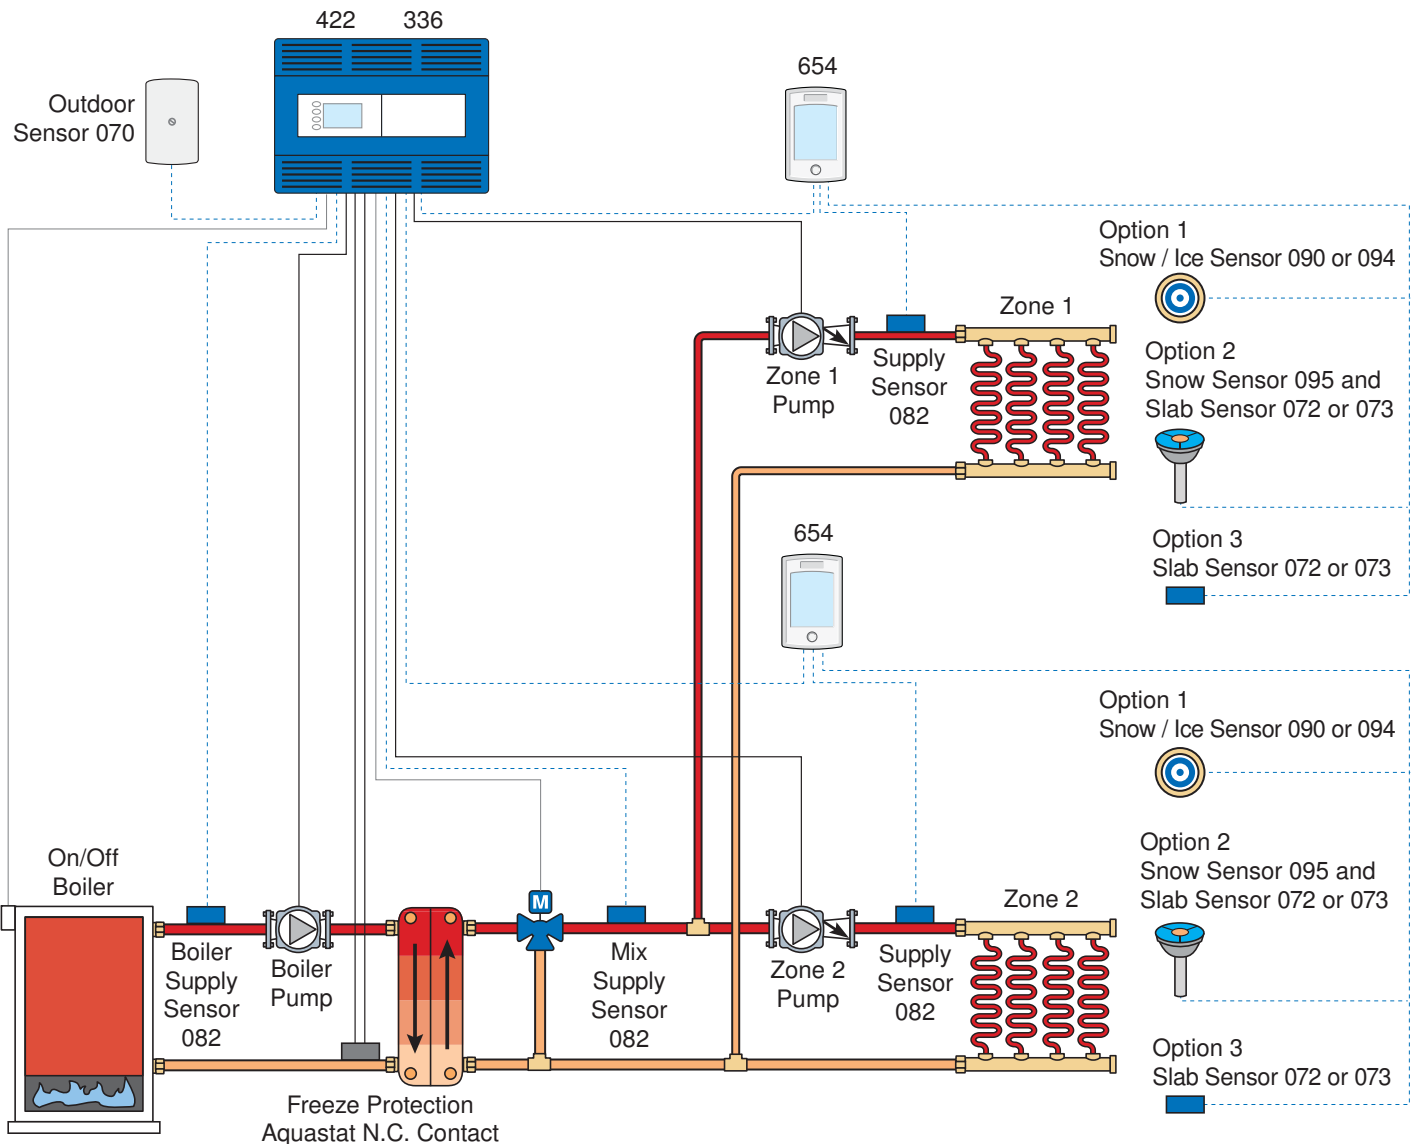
422 336

Outdoor Sensor 070

654

Option 1
Snow / Ice Sensor 090 or 094

Zone 1

Zone 1 Pump

Supply Sensor 082

Option 2
Snow Sensor 095 and Slab Sensor 072 or 073

Option 3
Slab Sensor 072 or 073

654

Option 1
Snow / Ice Sensor 090 or 094

Option 2
Snow Sensor 095 and Slab Sensor 072 or 073

On/Off Boiler

M

Zone 2

Boiler Supply Sensor 082

Boiler Pump

Mix Supply Sensor 082

Zone 2 Pump

Supply Sensor 082

Option 3
Slab Sensor 072 or 073

Freeze Protection
Aquastat N.C. Contact